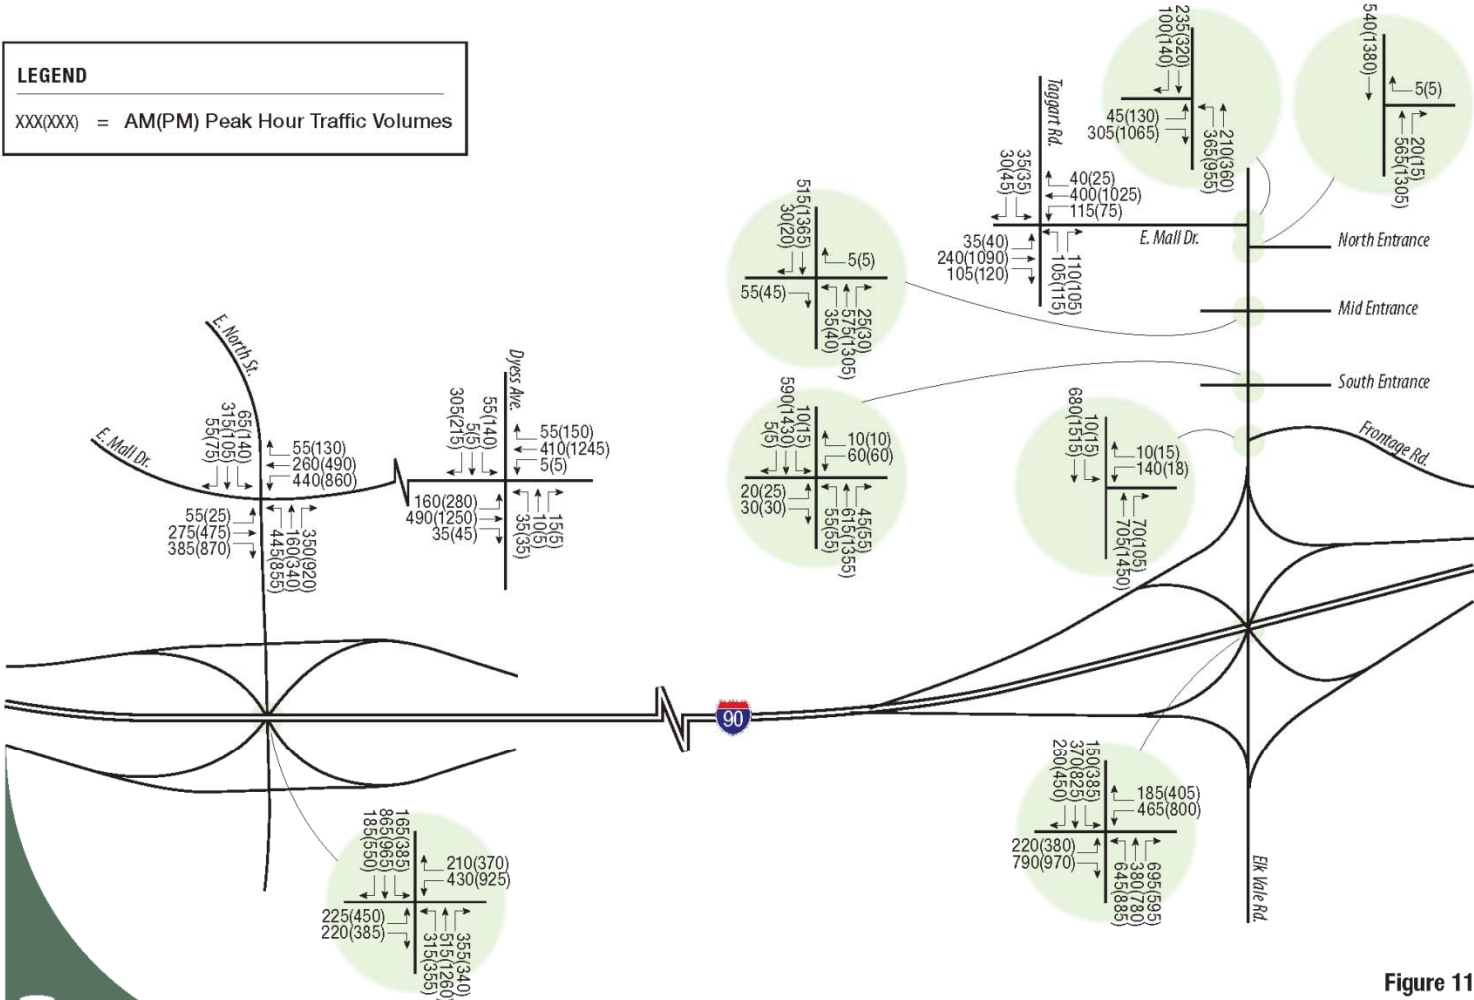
LEGEND
XXX(XXX) = AM(PM) Peak Hour Traffic Volumes

E. North St.
E. Mall Dr.
65(140)
315(105)
55(75)
55(130)
260(490)
440(860)
55(25)
275(475)
385(870)
445(855)
160(340)
350(920)

Dyes Ave.
305(215)
5(5)
55(140)
55(150)
410(1245)
5(5)
160(280)
490(1250)
35(45)
35(35)
10(5)
15(5)

Taggart Rd.
35(35)
30(45)
40(25)
400(1025)
115(75)
35(40)
240(1090)
105(120)
105(115)
110(105)
E. Mall Dr.

235(320)
100(140)
45(130)
305(1065)
365(955)
210(360)

540(1380)
5(5)
565(1305)
20(15)

North Entrance
Mid Entrance
South Entrance
Frontage Rd.

515(1365)
30(20)
5(5)
55(45)
35(40)
575(1305)
25(30)

590(1430)
10(15)
5(5)
10(10)
60(60)
20(25)
30(30)
55(55)
615(1355)
45(55)

680(1515)
10(15)
10(15)
140(18)
705(1450)
70(105)

90

150(385)
370(825)
260(450)
185(405)
465(800)
220(380)
790(970)
645(885)
380(780)
695(595)
Elk Vale Rd.

165(385)
865(965)
185(550)
210(370)
430(925)
225(450)
220(385)
315(355)
515(1260)
355(340)

Figure 11